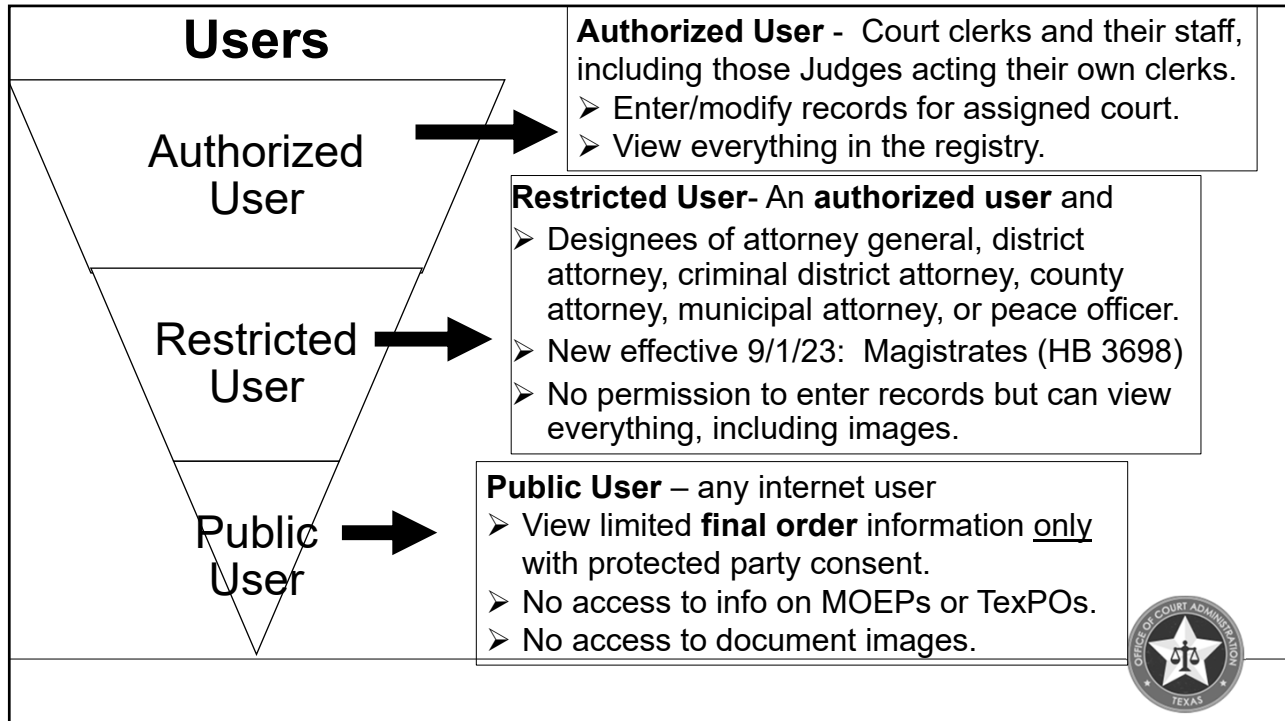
Users

Authorized User

Restricted User

Public User

**Authorized User** - Court clerks and their staff, including those Judges acting their own clerks.
➢ Enter/modify records for assigned court.
➢ View everything in the registry.

**Restricted User**- An **authorized user** and
➢ Designees of attorney general, district attorney, criminal district attorney, county attorney, municipal attorney, or peace officer.
➢ New effective 9/1/23: Magistrates (HB 3698)
➢ No permission to enter records but can view everything, including images.

**Public User** – any internet user
➢ View limited **final order** information only with protected party consent.
➢ No access to info on MOEPs or TexPOs.
➢ No access to document images.

OFFICE OF COURT ADMINISTRATION TEXAS